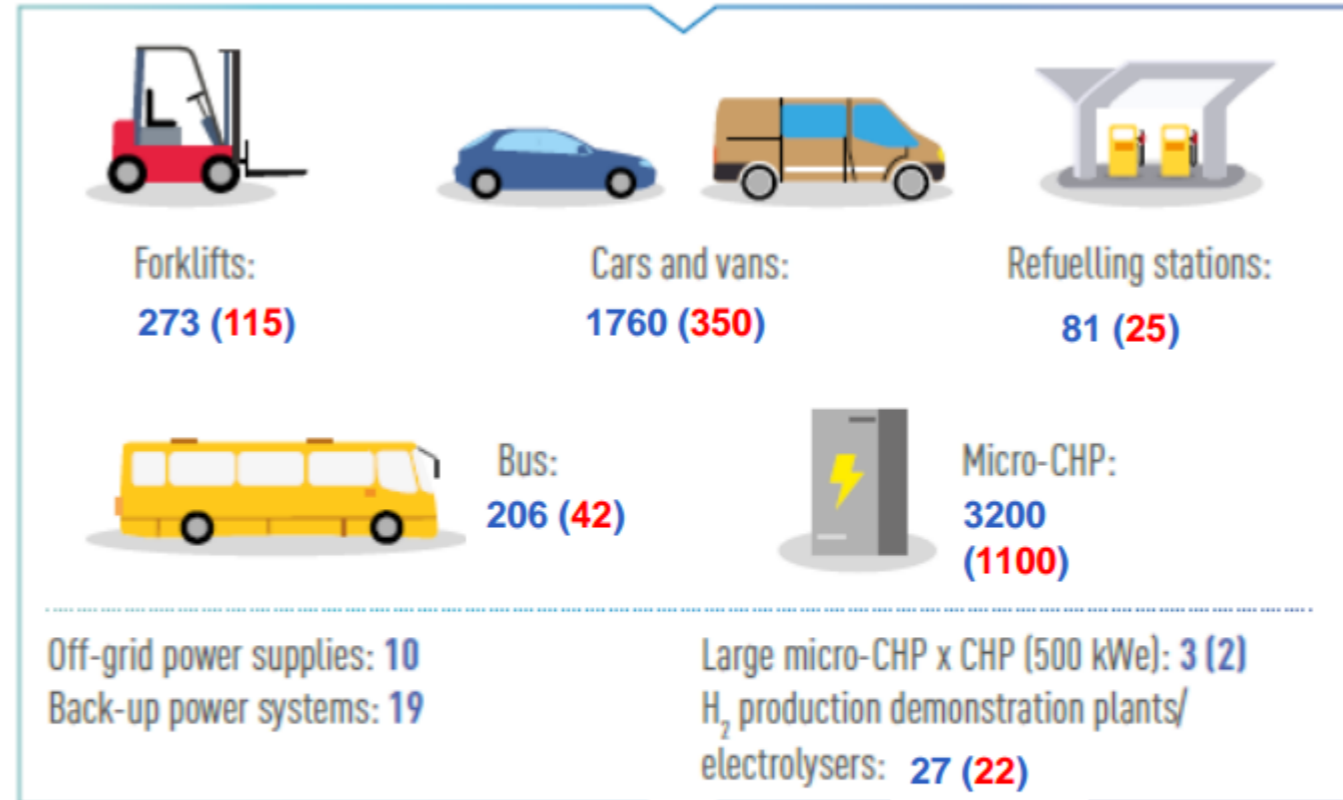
Forklifts:
273 (115)

Cars and vans:
1760 (350)

Refuelling stations:
81 (25)

Bus:
206 (42)

Micro-CHP:
3200
(1100)

Off-grid power supplies: 10
Back-up power systems: 19

Large micro-CHP x CHP (500 kWe): 3 (2)
$H_2$ production demonstration plants/ electrolysers: 27 (22)